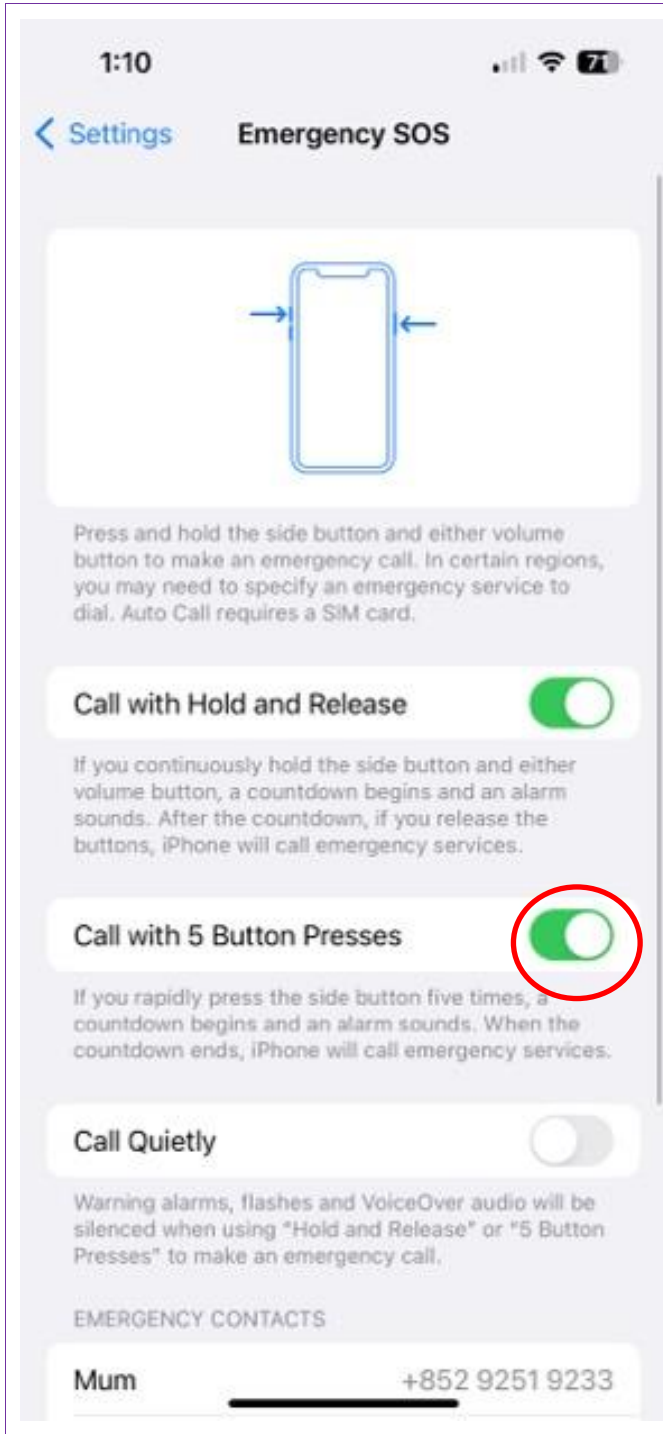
1:10

71

< Settings Emergency SOS

Press and hold the side button and either volume button to make an emergency call. In certain regions, you may need to specify an emergency service to dial. Auto Call requires a SIM card.

Call with Hold and Release

If you continuously hold the side button and either volume button, a countdown begins and an alarm sounds. After the countdown, if you release the buttons, iPhone will call emergency services.

Call with 5 Button Presses

If you rapidly press the side button five times, a countdown begins and an alarm sounds. When the countdown ends, iPhone will call emergency services.

Call Quietly

Warning alarms, flashes and VoiceOver audio will be silenced when using "Hold and Release" or "5 Button Presses" to make an emergency call.

EMERGENCY CONTACTS

Mum +852 9251 9233